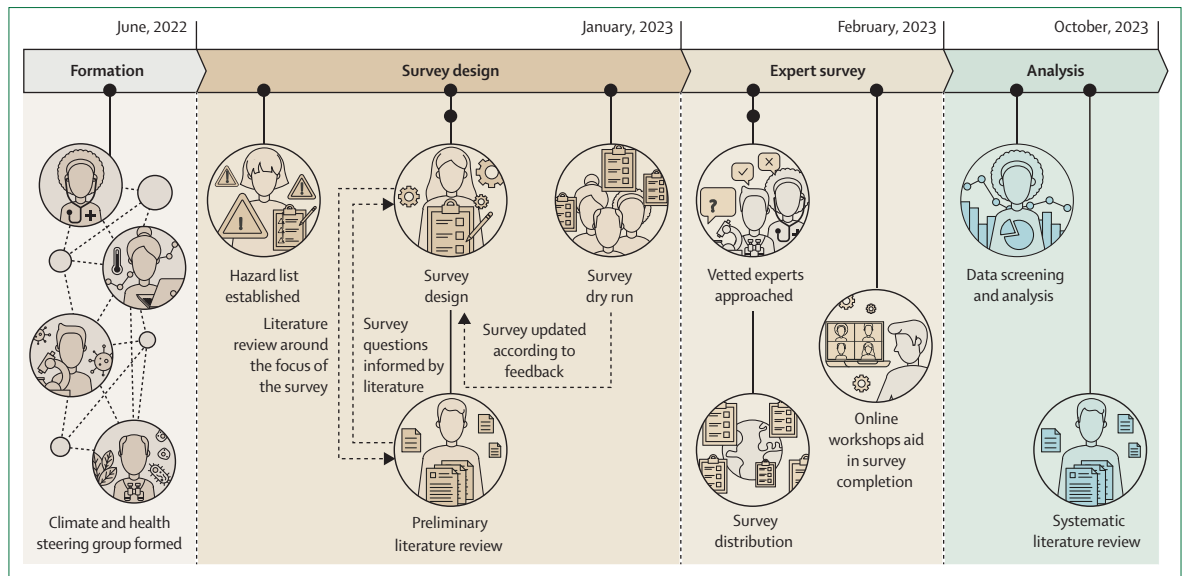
June, 2022

January, 2023

February, 2023

October, 2023

Formation

Survey design

Expert survey

Analysis

Climate and health steering group formed

Hazard list established

Literature review around the focus of the survey

Survey questions informed by literature

Survey design

Survey updated according to feedback

Survey dry run

Preliminary literature review

Vetted experts approached

Survey distribution

Online workshops aid in survey completion

Data screening and analysis

Systematic literature review